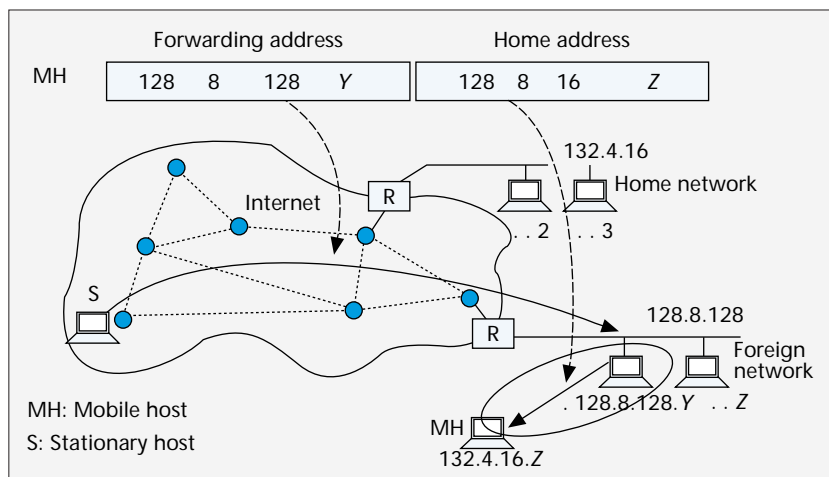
Forwarding address

Home address

MH

| 128 | 8 | 128 | Y |
|---|---|---|---|

| 128 | 8 | 16 | Z |
|---|---|---|---|

132.4.16

Home network

Internet

R

. . 2

. . 3

S

128.8.128

R

Foreign network

. 128.8.128.Y

. . Z

MH: Mobile host

S: Stationary host

MH

132.4.16.Z